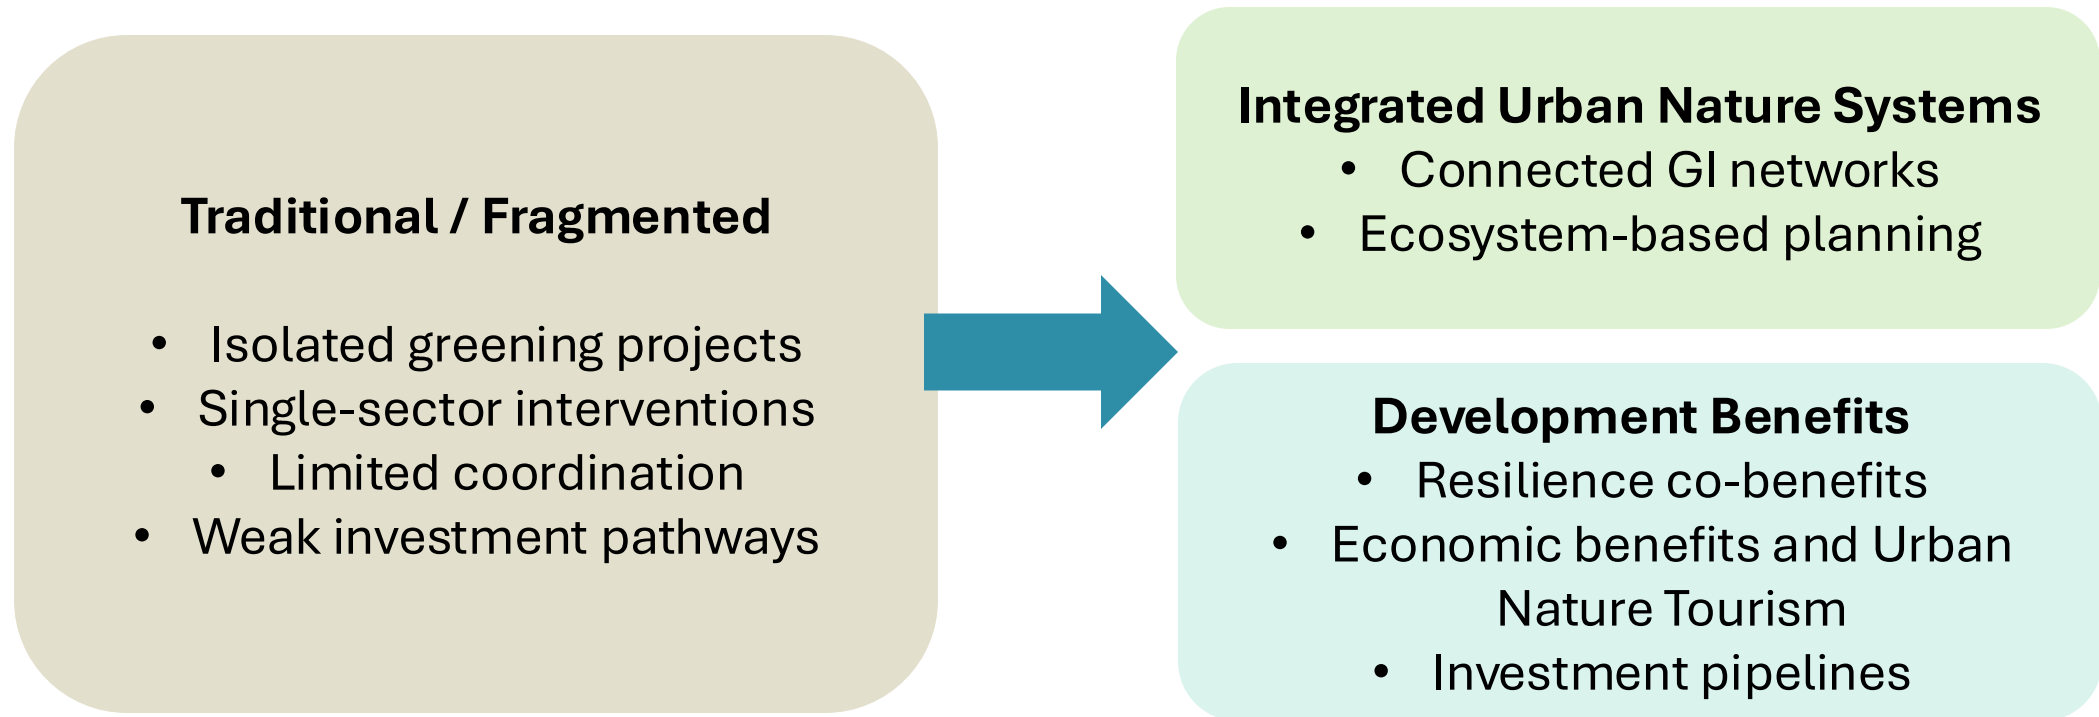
**Traditional / Fragmented**

- Isolated greening projects
- Single-sector interventions
- Limited coordination
- Weak investment pathways

**Integrated Urban Nature Systems**

- Connected GI networks
- Ecosystem-based planning

**Development Benefits**

- Resilience co-benefits
- Economic benefits and Urban Nature Tourism
- Investment pipelines